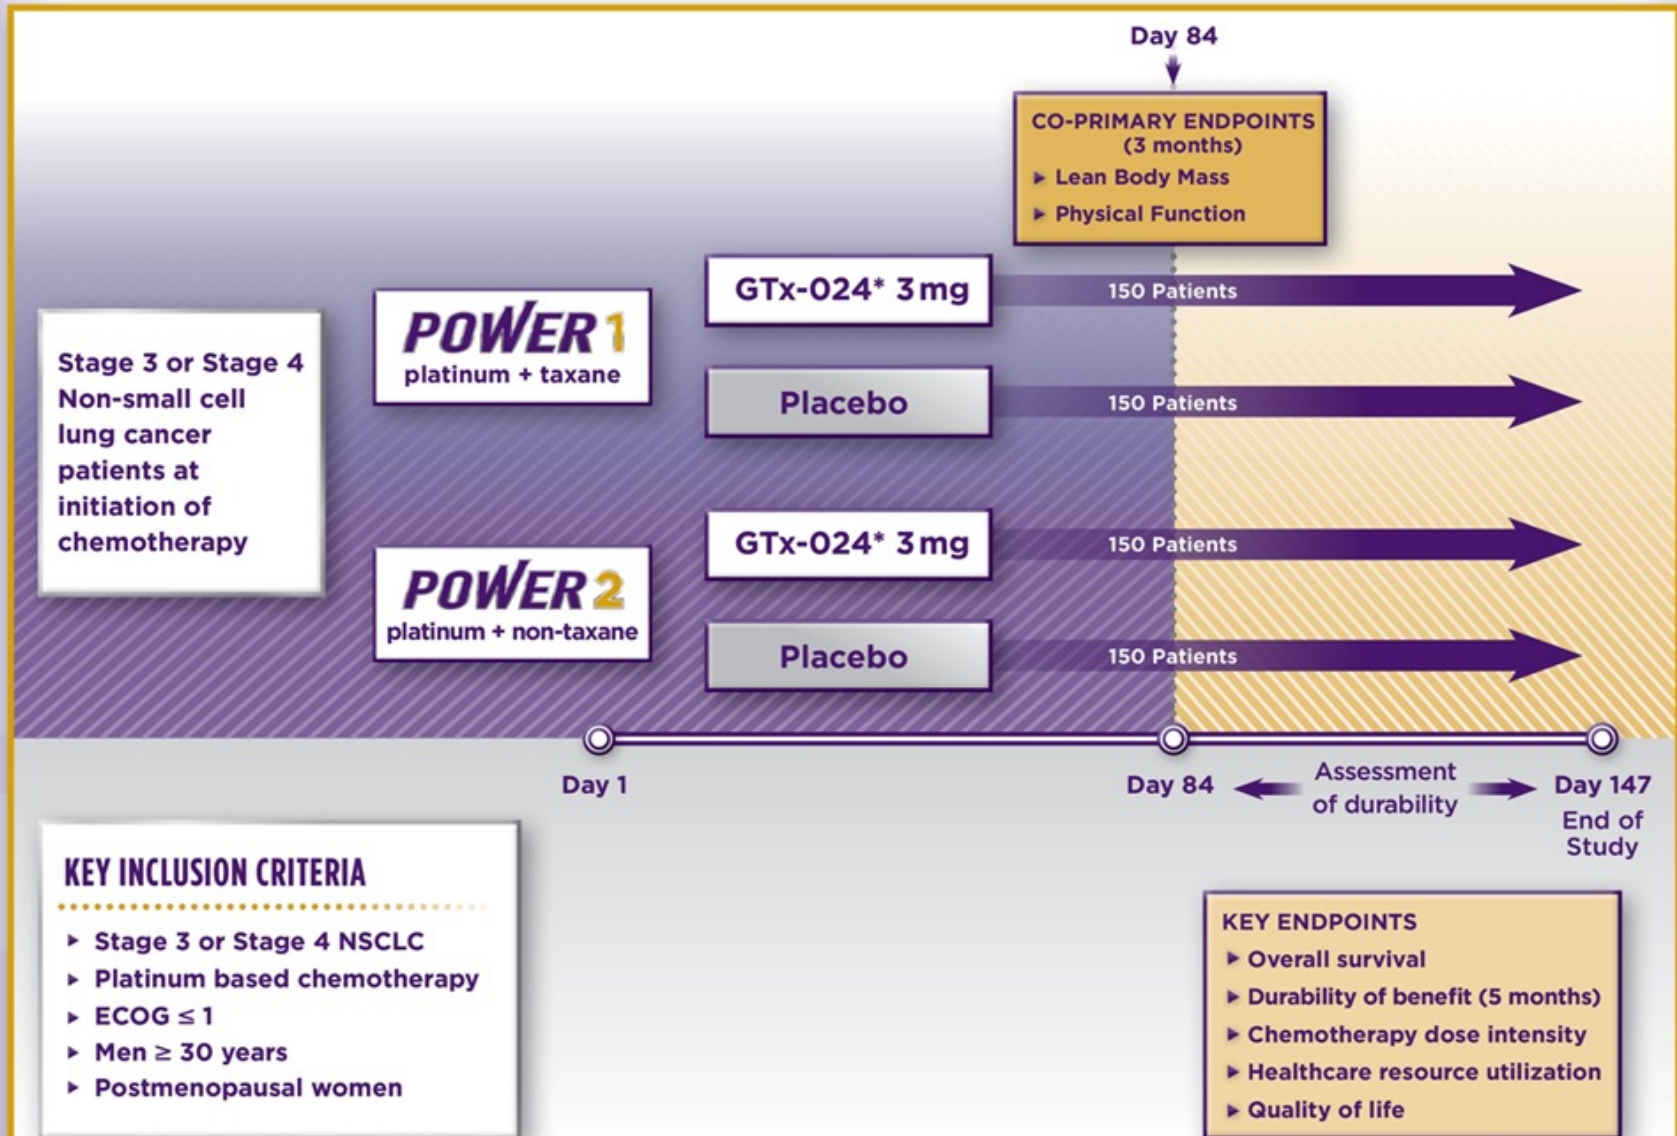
Day 84

CO-PRIMARY ENDPOINTS
(3 months)
▸ Lean Body Mass
▸ Physical Function

Stage 3 or Stage 4 Non-small cell lung cancer patients at initiation of chemotherapy

POWER 1
platinum + taxane

GTx-024* 3 mg
150 Patients

Placebo
150 Patients

POWER 2
platinum + non-taxane

GTx-024* 3 mg
150 Patients

Placebo
150 Patients

Day 1

Day 84

Assessment of durability

Day 147
End of Study

KEY INCLUSION CRITERIA
▸ Stage 3 or Stage 4 NSCLC
▸ Platinum based chemotherapy
▸ ECOG $\leq 1$
▸ Men $\geq 30$ years
▸ Postmenopausal women

KEY ENDPOINTS
▸ Overall survival
▸ Durability of benefit (5 months)
▸ Chemotherapy dose intensity
▸ Healthcare resource utilization
▸ Quality of life